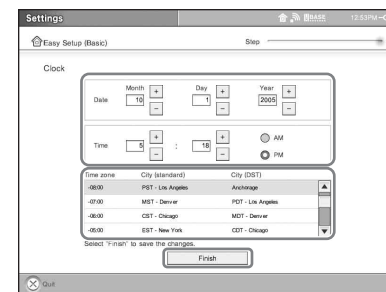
Settings

12:53PM

Easy Setup (Basic)

Step

Clock

Date

Month

10

+

-

Day

1

+

-

Year

2005

+

-

Time

5

+

-

:

18

+

-

AM

PM

| Time zone | City (standard) | City (DST) |
|---|---|---|
| -08:00 | PST - Los Angeles | Anchorage |
| -07:00 | MST - Denver | PDT - Los Angeles |
| -06:00 | CST - Chicago | MDT - Denver |
| -05:00 | EST - New York | CDT - Chicago |

Select "Finish" to save the changes.

Finish

Quit